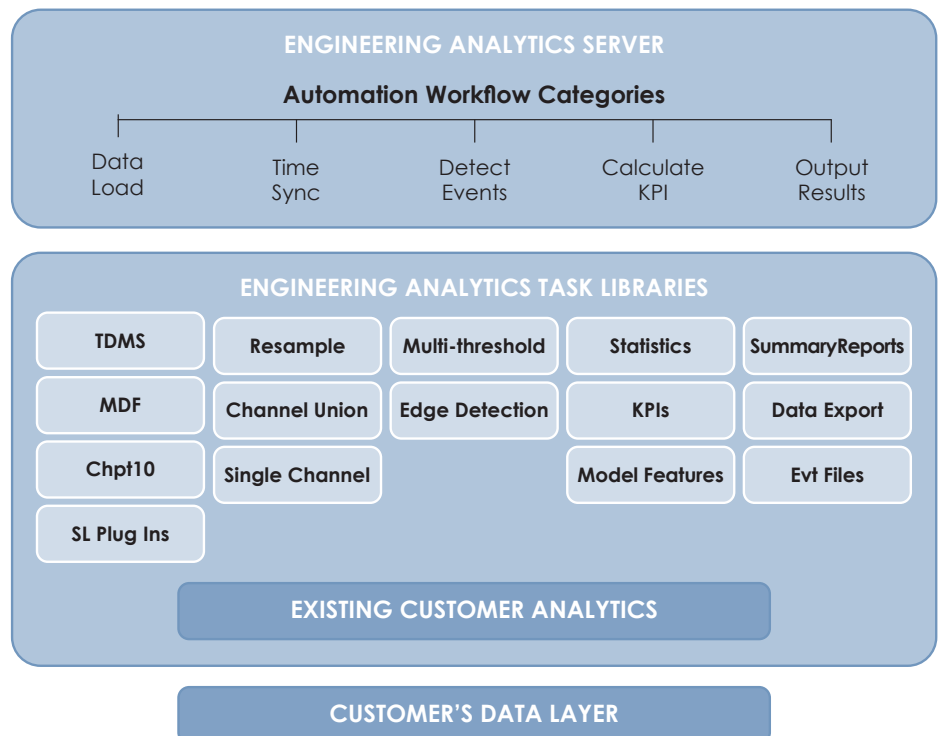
ENGINEERING ANALYTICS SERVER

Automation Workflow Categories

Data Load

Time Sync

Detect Events

Calculate KPI

Output Results

ENGINEERING ANALYTICS TASK LIBRARIES

TDMS

MDF

Chpt10

SL Plug Ins

Resample

Channel Union

Single Channel

Multi-threshold

Edge Detection

Statistics

KPIs

Model Features

SummaryReports

Data Export

Evt Files

EXISTING CUSTOMER ANALYTICS

CUSTOMER'S DATA LAYER